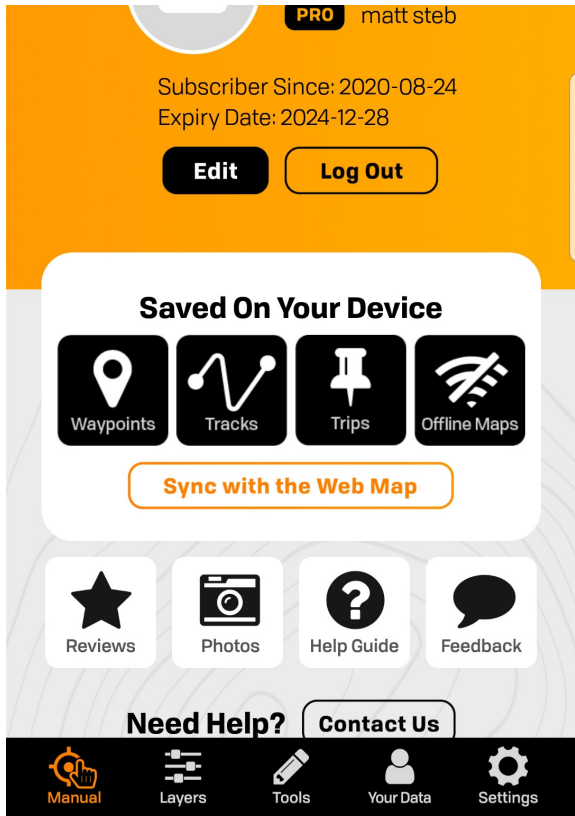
PRO matt steb

Subscriber Since: 2020-08-24
Expiry Date: 2024-12-28

Edit
Log Out

Saved On Your Device

Waypoints
Tracks
Trips
Offline Maps

Sync with the Web Map

Reviews
Photos
Help Guide
Feedback

Need Help?
Contact Us

Manual
Layers
Tools
Your Data
Settings